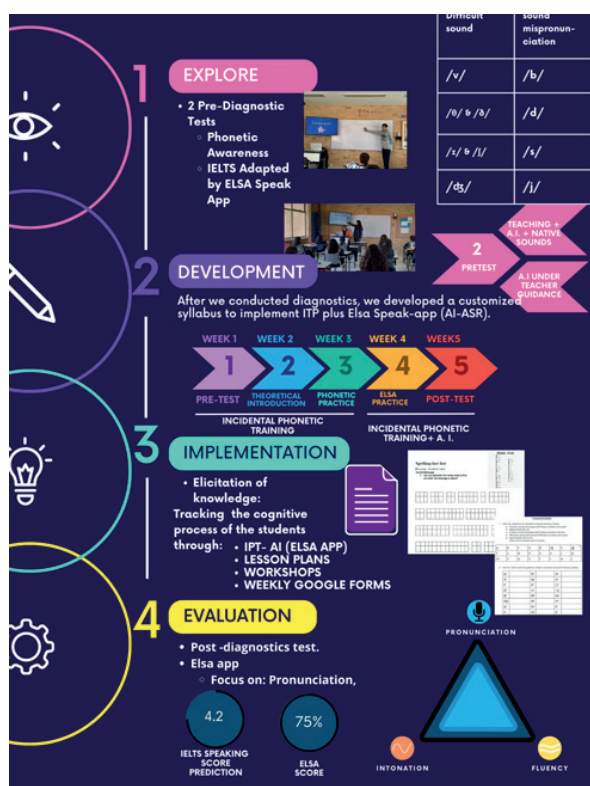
| Difficult sound | sound mispronunciation |
|---|---|
| /v/ | /b/ |
| /θ/ /ð/ | /d/ |
| /z/ /ʃ/ | /s/ |
| /dʒ/ | /j/ |

1 EXPLORE

• 2 Pre-Diagnostic Tests
◦ Phonetic Awareness
◦ IELTS Adapted by ELSA Speak App

2 PRETEST

TEACHING + A.I. + NATIVE SOUNDS

A.I UNDER TEACHER GUIDANCE

2 DEVELOPMENT

After we conducted diagnostics, we developed a customized syllabus to implement ITP plus Elsa Speak-app (AI-ASR).

WEEK 1 1 PRE-TEST
WEEK 2 2 THEORETICAL INTRODUCTION
WEEK 3 3 PHONETIC PRACTICE
WEEK 4 4 ELSA PRACTICE
WEEK5 5 POST-TEST

INCIDENTAL PHONETIC TRAINING

INCIDENTAL PHONETIC TRAINING+ A. I.

3 IMPLEMENTATION

• Elicitation of knowledge:
Tracking the cognitive process of the students through:
• IPT- AI (ELSA APP)
• LESSON PLANS
• WORKSHOPS
• WEEKLY GOOGLE FORMS

4 EVALUATION

• Post -diagnostics test.
• Elsa app
◦ Focus on: Pronunciation,

4.2
IELTS SPEAKING SCORE PREDICTION

75%
ELSA SCORE

PRONUNCIATION

INTONATION

FLUENCY